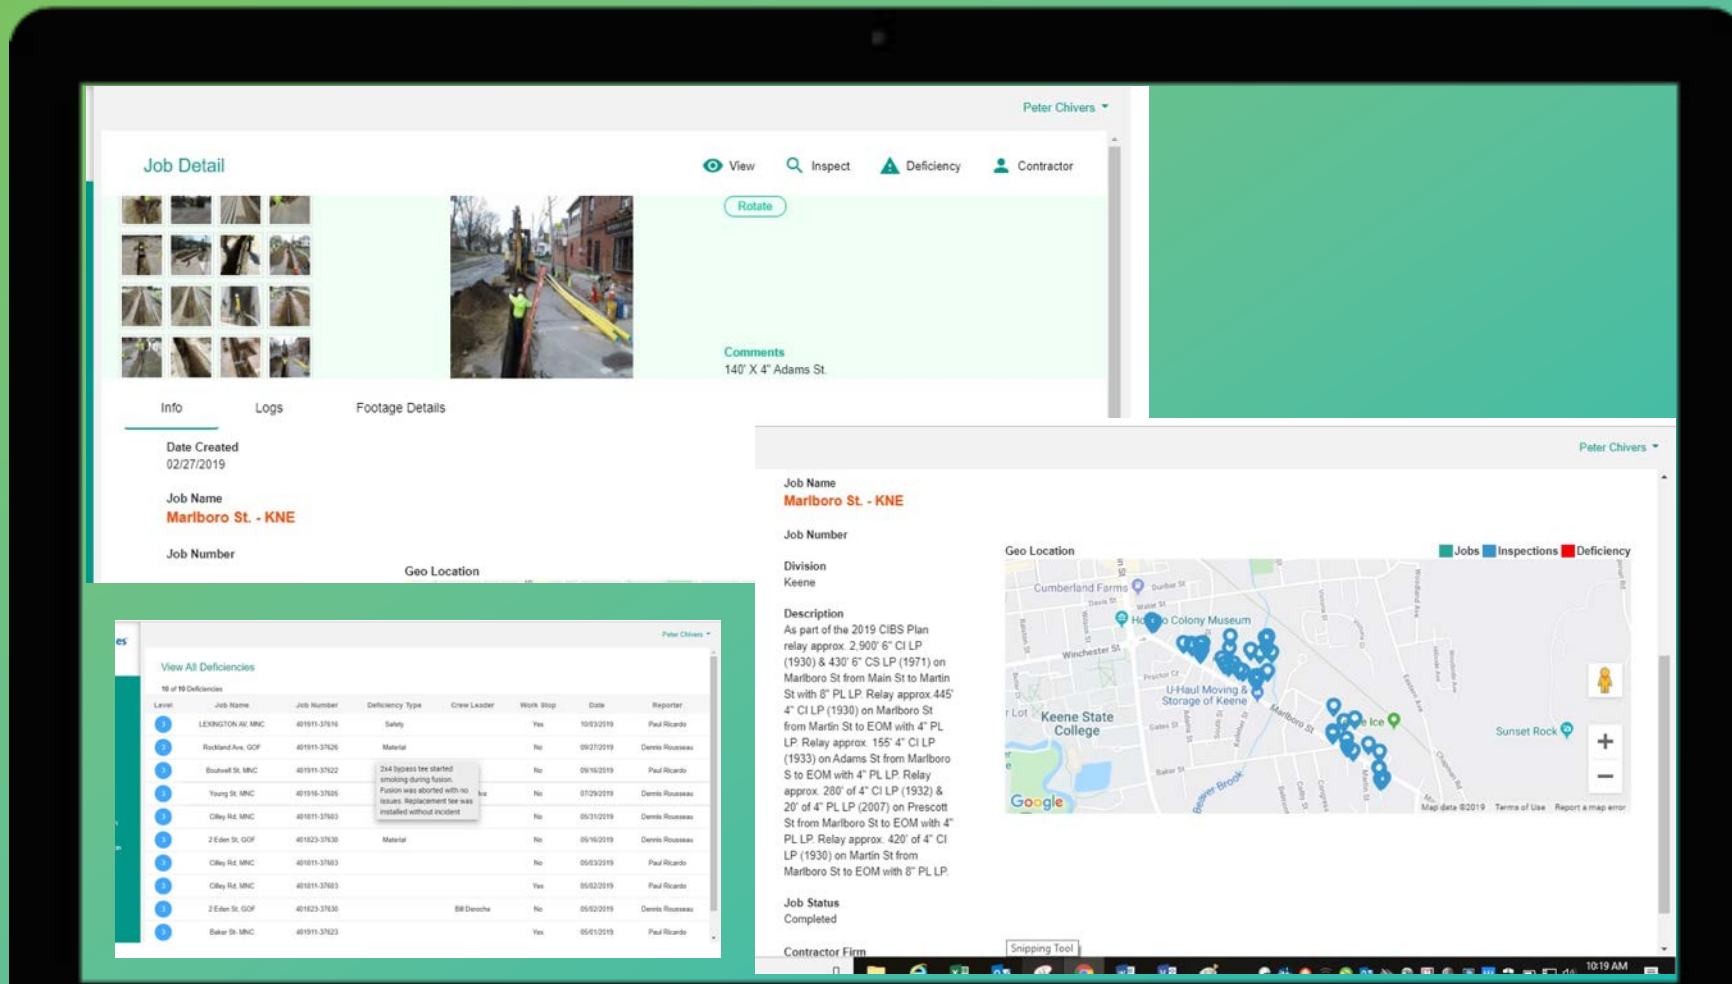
Peter Chivers

Job Detail

View Inspect Deficiency Contractor

Rotate

Comments
140' X 4" Adams St.

Info Logs Footage Details

Date Created
02/27/2019

Job Name
Marlboro St. - KNE

Job Number

Geo Location

Peter Chivers

Job Name
Marlboro St. - KNE

Job Number

Division
Keene

Description
As part of the 2019 CIBS Plan relay approx. 2,900' 6" CI LP (1930) & 430' 6" CS LP (1971) on Marlboro St from Main St to Martin St with 8" PL LP. Relay approx 445' 4" CI LP (1930) on Marlboro St from Martin St to EOM with 4" PL LP. Relay approx. 155' 4" CI LP (1933) on Adams St from Marlboro S to EOM with 4" PL LP. Relay approx. 280' of 4" CI LP (1932) & 20' of 4" PL LP (2007) on Prescott St from Marlboro St to EOM with 4" PL LP. Relay approx. 420' of 4" CI LP (1930) on Martin St from Marlboro St to EOM with 8" PL LP.

Job Status
Completed

Contractor Firm

Geo Location

Jobs Inspections Deficiency

Cumberland Farms
Winchester St
Colony Museum
U-Haul Moving & Storage of Keene
Keene State College
Marlboro St
Sunset Rock
Beaver Brook
Google
Map data ©2019 Terms of Use Report a map error

Snipping Tool

10:19 AM

Peter Chivers

View All Deficiencies

10 of 10 Deficiencies

| Level | Job Name | Job Number | Deficiency Type | Crew Leader | Work Stop | Date | Reporter |
|---|---|---|---|---|---|---|---|
| 3 | LEXINGTON AV, MNC | 401911-37616 | Safety | | Yes | 10/03/2019 | Paul Ricardo |
| 3 | Rockland Ave, GOF | 401911-37626 | Material | | No | 09/27/2019 | Dennis Rousseau |
| 3 | Boutwell St, MNC | 401911-37622 | 2x4 bypass tee started smoking during fusion. Fusion was aborted with no issues. Replacement tee was installed without incident | | No | 09/16/2019 | Paul Ricardo |
| 3 | Young St, MNC | 401916-37606 | | | No | 07/29/2019 | Dennis Rousseau |
| 3 | Olley Rd, MNC | 401811-37603 | | | No | 05/31/2019 | Paul Ricardo |
| 3 | 2 Eden St, GOF | 401823-37630 | Material | | No | 05/16/2019 | Dennis Rousseau |
| 3 | Olley Rd, MNC | 401811-37603 | | | No | 05/03/2019 | Paul Ricardo |
| 3 | Olley Rd, MNC | 401811-37603 | | | Yes | 05/02/2019 | Paul Ricardo |
| 3 | 2 Eden St, GOF | 401823-37630 | | Bill Deroche | No | 05/02/2019 | Dennis Rousseau |
| 3 | Baker St, MNC | 401911-37623 | | | Yes | 05/01/2019 | Paul Ricardo |